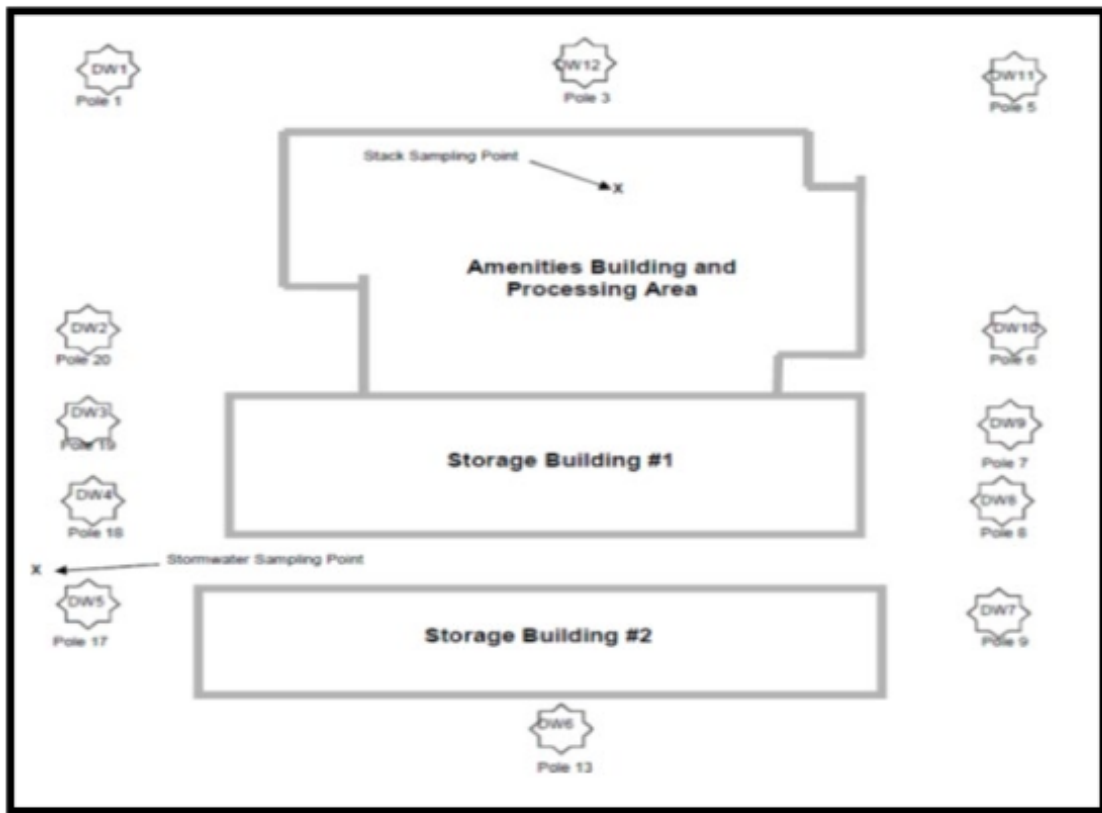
DW1
Pole 1

DW12
Pole 3

DW11
Pole 5

Stack Sampling Point
x

Amenities Building and Processing Area

DW2
Pole 20

DW10
Pole 6

DW3
Pole 19

Storage Building #1

DW9
Pole 7

DW4
Pole 18

DW8
Pole 8

x
Stormwater Sampling Point

DW5
Pole 17

Storage Building #2

DW7
Pole 9

DW6
Pole 13